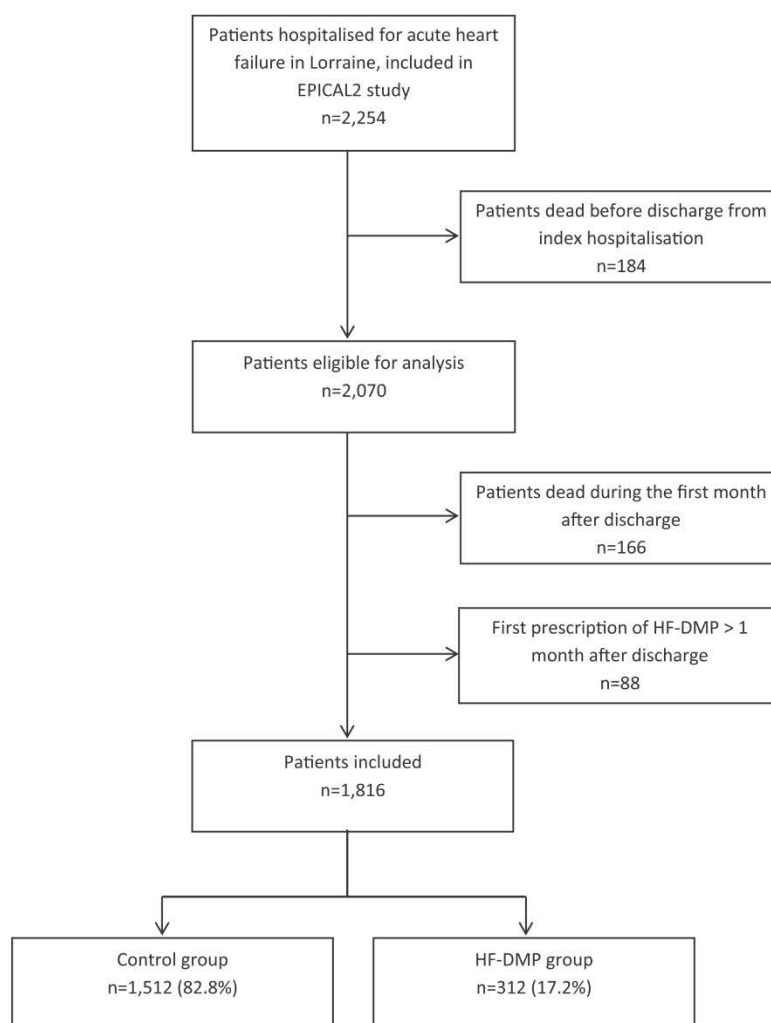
Patients hospitalised for acute heart failure in Lorraine, included in EPICAL2 study
n=2,254

Patients dead before discharge from index hospitalisation
n=184

Patients eligible for analysis
n=2,070

Patients dead during the first month after discharge
n=166

First prescription of HF-DMP > 1 month after discharge
n=88

Patients included
n=1,816

Control group
n=1,512 (82.8%)

HF-DMP group
n=312 (17.2%)